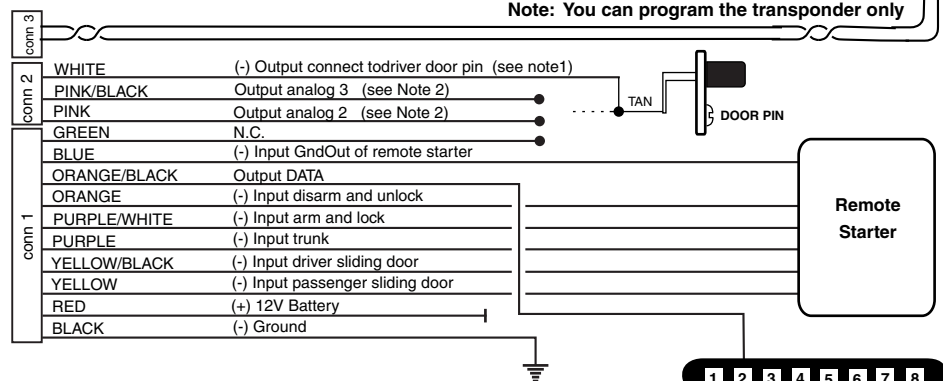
Note: You can program the transponder only

conn 3

conn 2

WHITE (-) Output connect todriver door pin (see note1)

PINK/BLACK Output analog 3 (see Note 2)

PINK Output analog 2 (see Note 2)

TAN

DOOR PIN

conn 1

GREEN N.C.

BLUE (-) Input GndOut of remote starter

ORANGE/BLACK Output DATA

ORANGE (-) Input disarm and unlock

PURPLE/WHITE (-) Input arm and lock

PURPLE (-) Input trunk

YELLOW/BLACK (-) Input driver sliding door

YELLOW (-) Input passenger sliding door

RED (+) 12V Battery

BLACK (-) Ground

Remote Starter

1 2 3 4 5 6 7 8